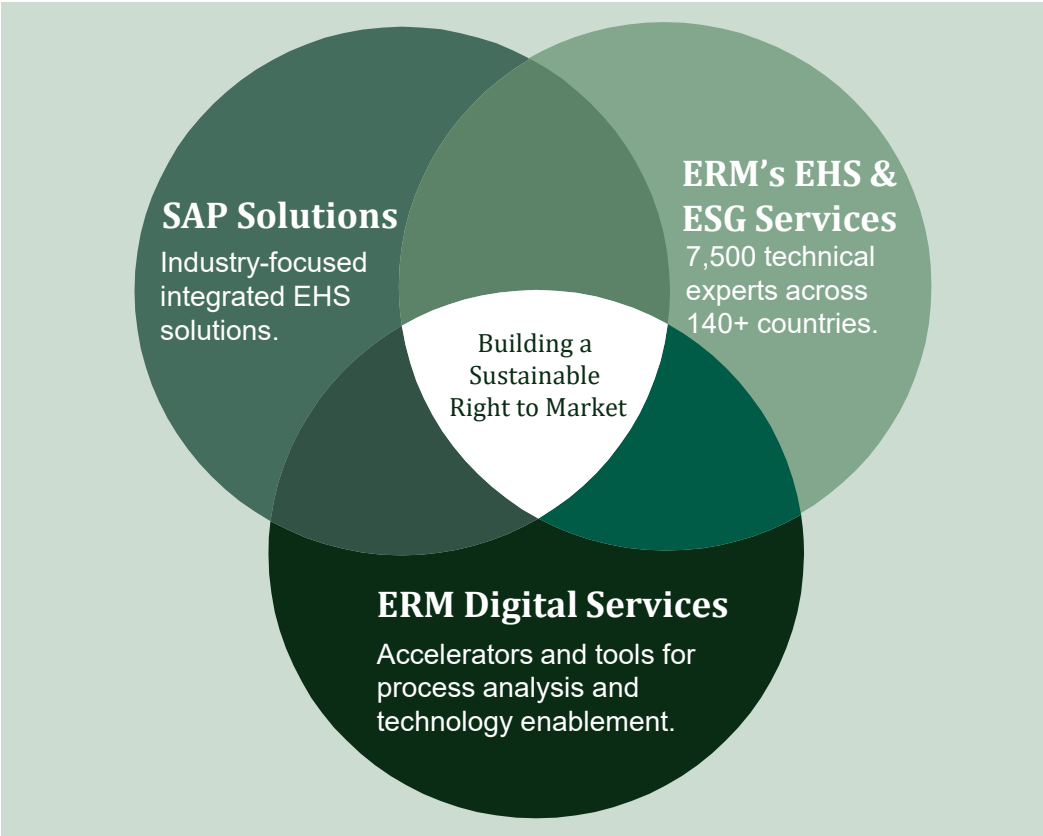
SAP Solutions

Industry-focused integrated EHS solutions.

ERM's EHS & ESG Services

7,500 technical experts across 140+ countries.

Building a Sustainable Right to Market

ERM Digital Services

Accelerators and tools for process analysis and technology enablement.